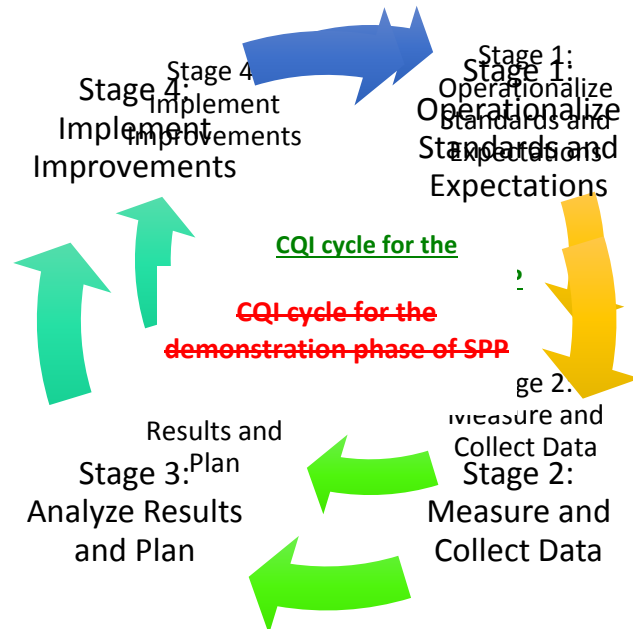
Stage 4: Implement Improvements

Stage 4: Implement Improvements

Stage 1: Operationalize Standards and Expectations

Stage 1: Operationalize Standards and Expectations

CQI cycle for the

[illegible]P

~~CQI cycle for the demonstration phase of SPP~~

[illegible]ge 2: Measure and Collect Data

Stage 2: Measure and Collect Data

Results and Plan

Stage 3: Analyze Results and Plan